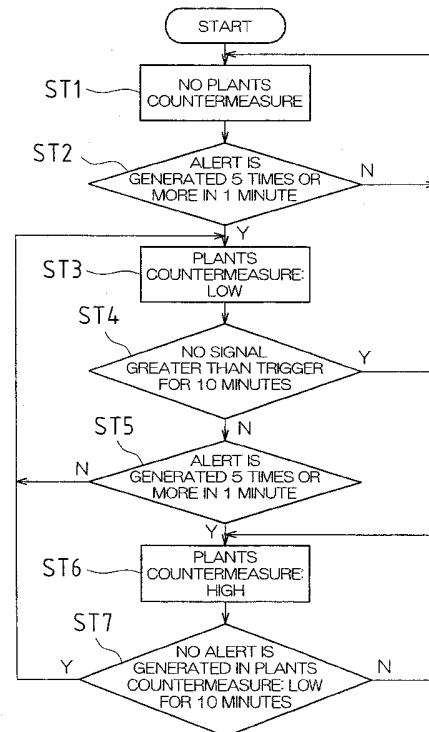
START

ST1

NO PLANTS COUNTERMEASURE

ST2

ALERT IS GENERATED 5 TIMES OR MORE IN 1 MINUTE

N

Y

ST3

PLANTS COUNTERMEASURE: LOW

ST4

NO SIGNAL GREATER THAN TRIGGER FOR 10 MINUTES

Y

N

ST5

N

ALERT IS GENERATED 5 TIMES OR MORE IN 1 MINUTE

Y

ST6

PLANTS COUNTERMEASURE: HIGH

ST7

Y

NO ALERT IS GENERATED IN PLANTS COUNTERMEASURE: LOW FOR 10 MINUTES

N